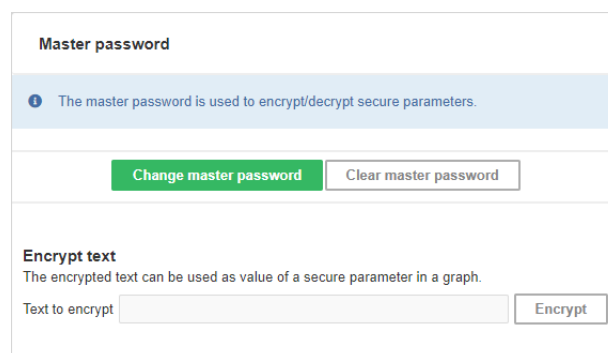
Master password

The master password is used to encrypt/decrypt secure parameters.

Change master password Clear master password

Encrypt text

The encrypted text can be used as value of a secure parameter in a graph.

Text to encrypt Encrypt